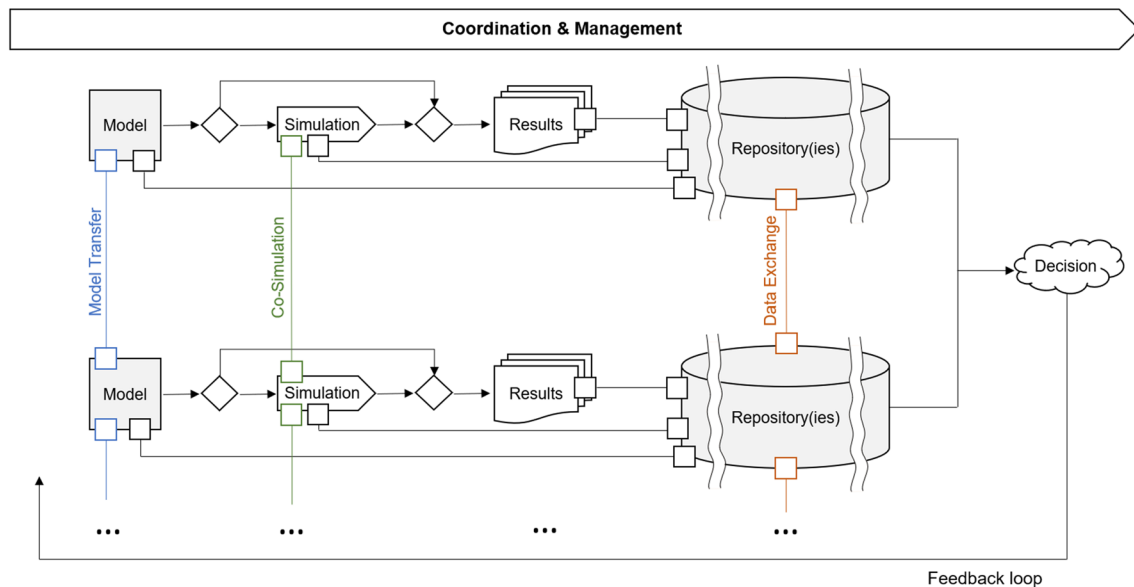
Coordination & Management

Model

Simulation

Results

Repository(ies)

Model Transfer

Co-Simulation

Data Exchange

Decision

Model

Simulation

Results

Repository(ies)

...

...

...

...

Feedback loop